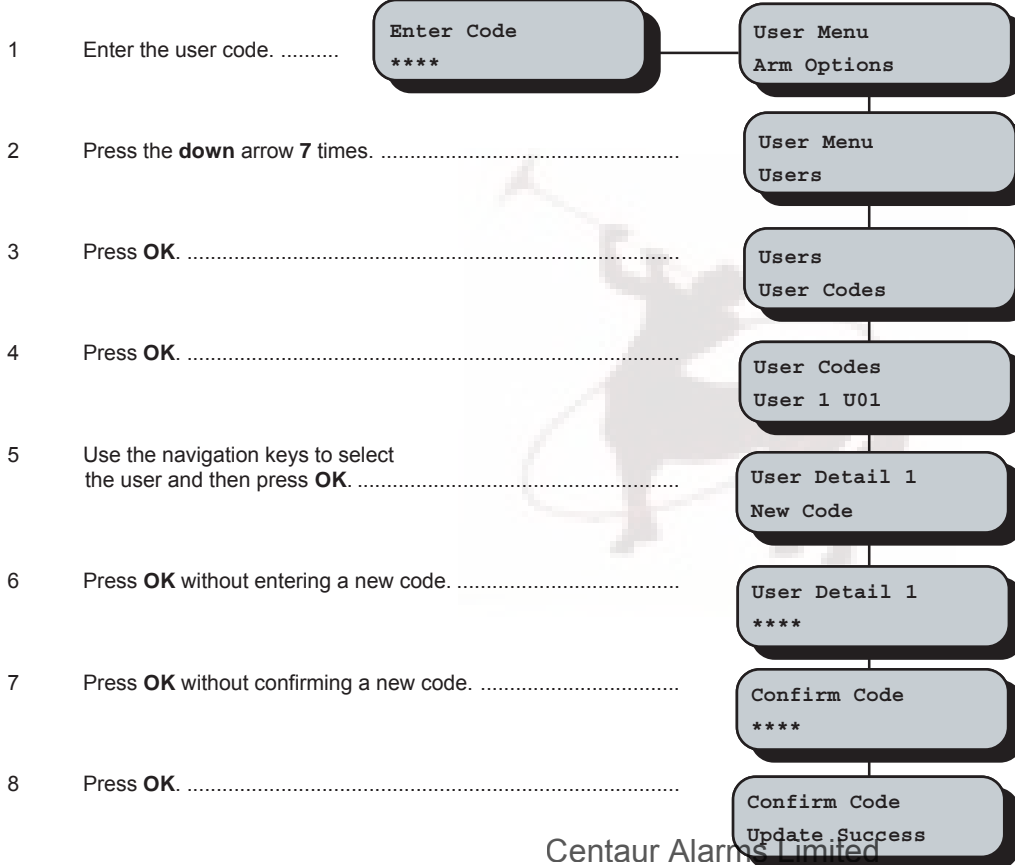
1 Enter the user code. ..........

Enter Code
****

User Menu
Arm Options

2 Press the **down** arrow **7** times. ........................................................

User Menu
Users

3 Press **OK**. ........................................................................................

Users
User Codes

4 Press **OK**. ........................................................................................

User Codes
User 1 U01

5 Use the navigation keys to select the user and then press **OK**. ..........................................................

User Detail 1
New Code

6 Press **OK** without entering a new code. ...........................................

User Detail 1
****

7 Press **OK** without confirming a new code. .......................................

Confirm Code
****

8 Press **OK**. ........................................................................................

Confirm Code
Update Success

Centaur Alarms Limited